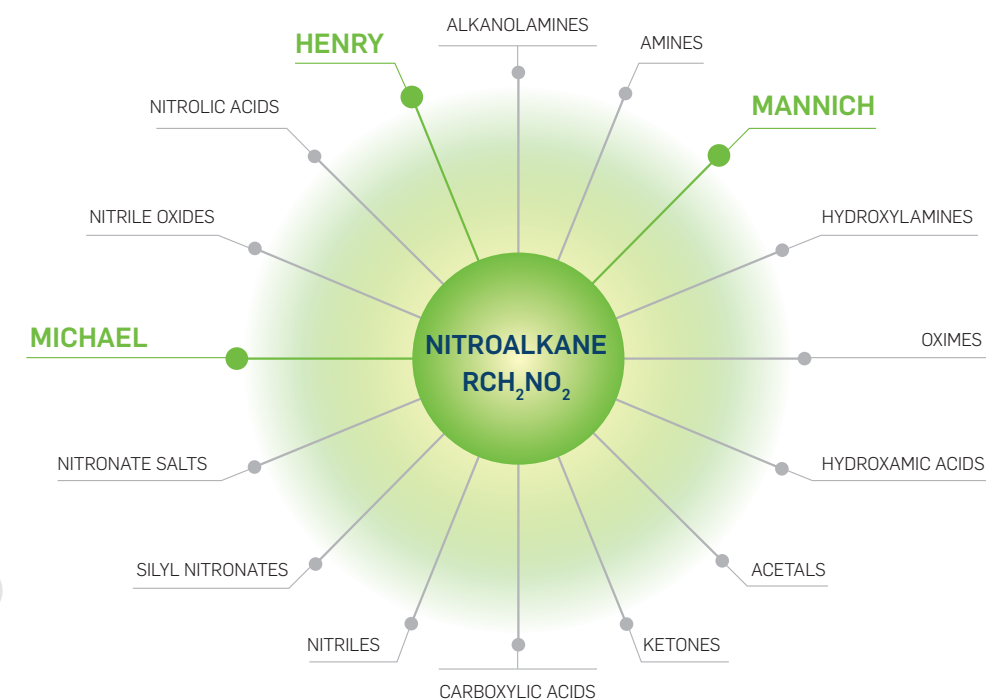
ALKANOLAMINES

HENRY

AMINES

MANNICH

NITROLIC ACIDS

NITRILE OXIDES

HYDROXYLAMINES

MICHAEL

NITROALKANE
$RCH_2NO_2$

OXIMES

NITRONATE SALTS

HYDROXAMIC ACIDS

SILYL NITRONATES

ACETALS

NITRILES

KETONES

CARBOXYLIC ACIDS